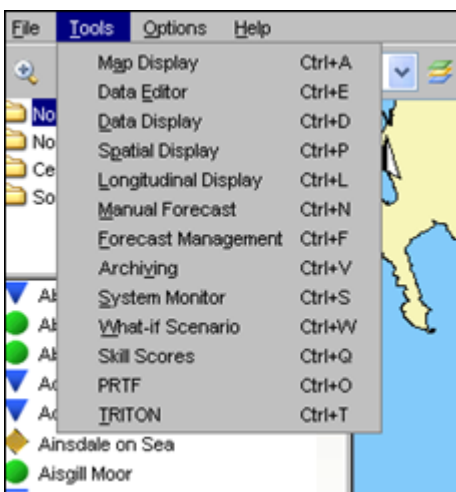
File Tools Options Help

Map Display Ctrl+A
Data Editor Ctrl+E
Data Display Ctrl+D
Spatial Display Ctrl+P
Longitudinal Display Ctrl+L
Manual Forecast Ctrl+N
Forecast Management Ctrl+F
Archiving Ctrl+V
System Monitor Ctrl+S
What-if Scenario Ctrl+W
Skill Scores Ctrl+Q
PRTF Ctrl+O
TRITON Ctrl+T

No
No
Ce
So

Ab
Ab
Ab
Ac
Ac
Ainsdale on Sea
Aisgill Moor